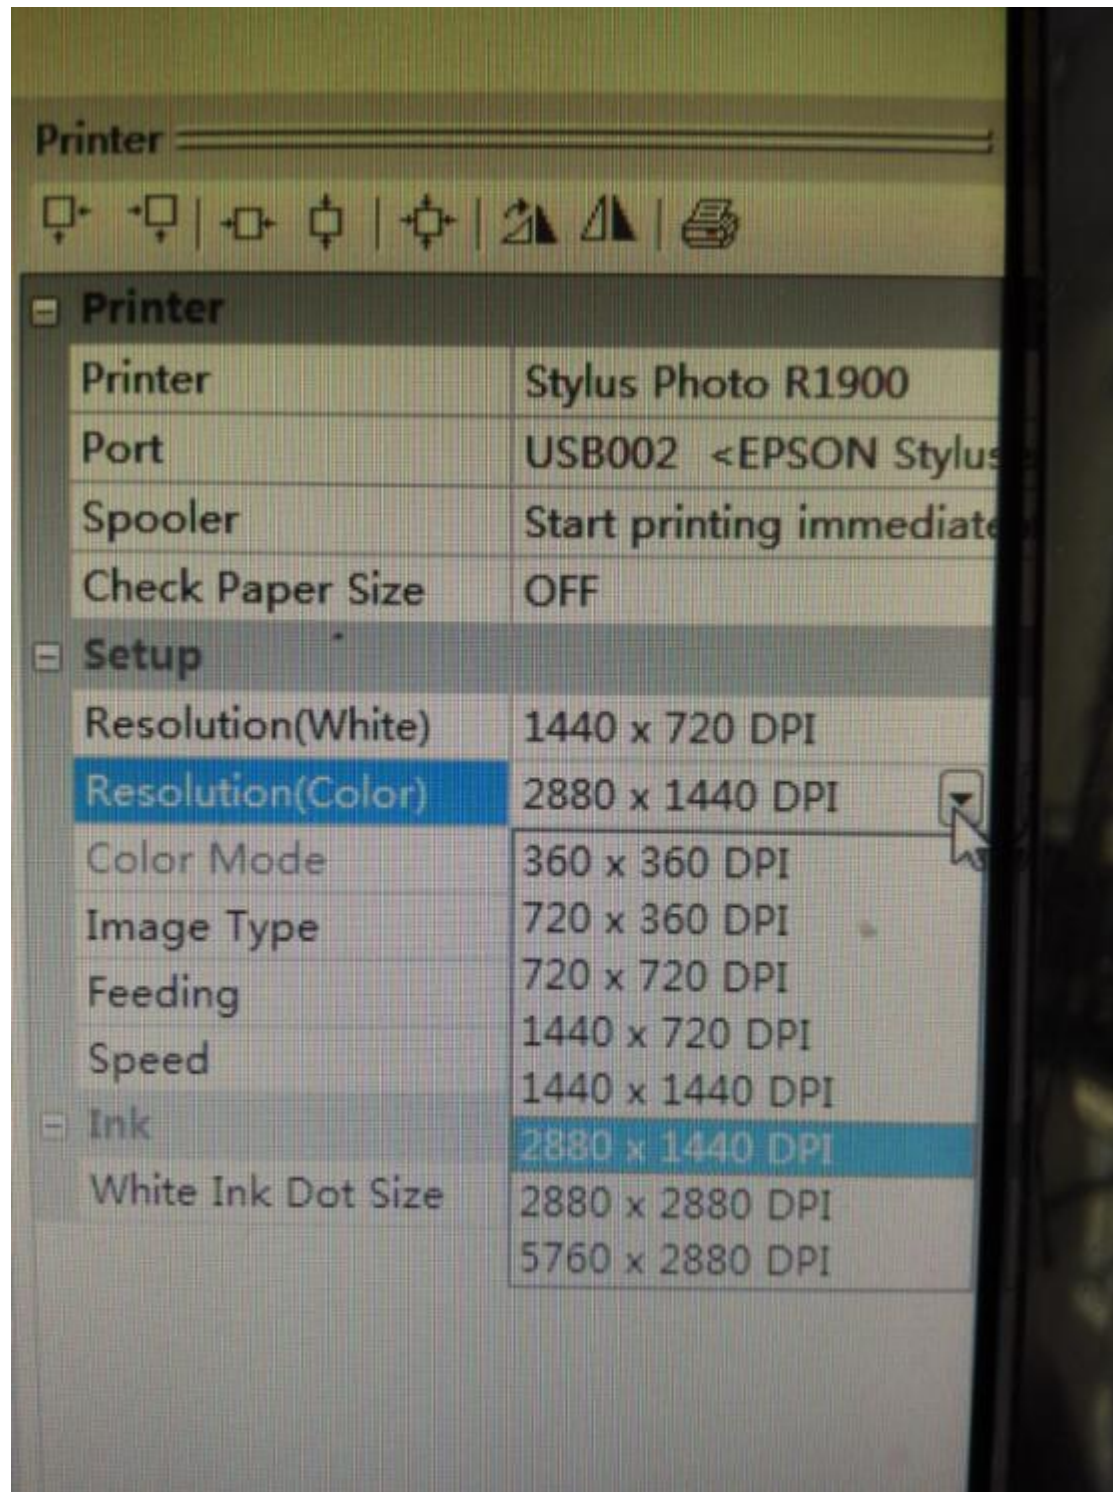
Printer

Printer

| | |
|---|---|
| Printer | Stylus Photo R1900 |
| Port | USB002 <EPSON Stylu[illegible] |
| Spooler | Start printing immediat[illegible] |
| Check Paper Size | OFF |

Setup

| | |
|---|---|
| Resolution(White) | 1440 x 720 DPI |
| Resolution(Color) | 2880 x 1440 DPI |
| Color Mode | |
| Image Type | |
| Feeding | |
| Speed | |

Ink

White Ink Dot Size

360 x 360 DPI
720 x 360 DPI
720 x 720 DPI
1440 x 720 DPI
1440 x 1440 DPI
2880 x 1440 DPI
2880 x 2880 DPI
5760 x 2880 DPI